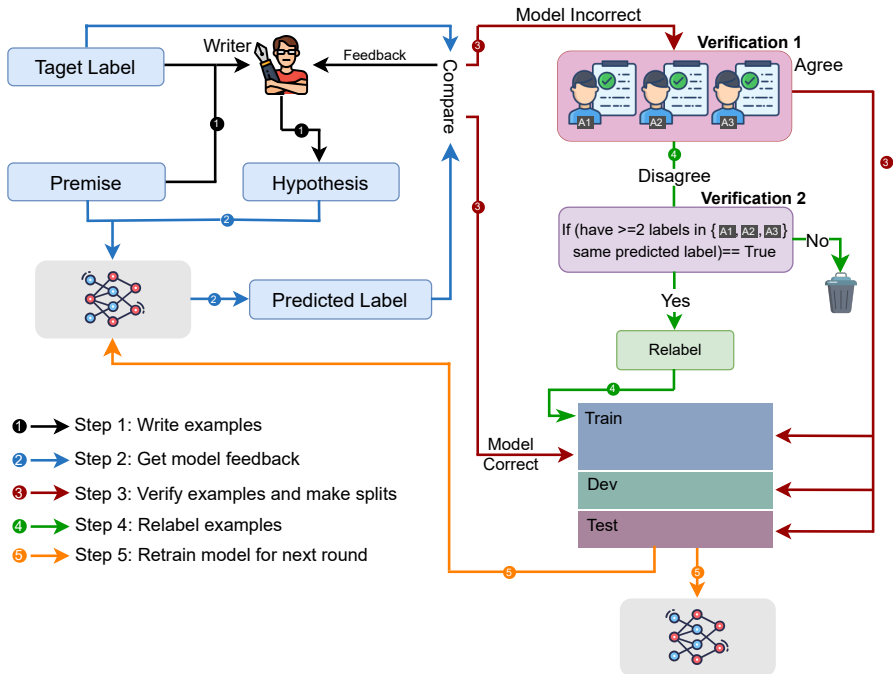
Taget Label

Writer

Feedback

Compare

Model Incorrect

3

Verification 1

Agree

A1 A2 A3

1

1

Premise

Hypothesis

2

4

Disagree

Verification 2

3

3

If (have >=2 labels in {A1, A2, A3} same predicted label)== True

No

2

Predicted Label

Yes

Relabel

4

Train

Model Correct

Dev

Test

1 Step 1: Write examples

2 Step 2: Get model feedback

3 Step 3: Verify examples and make splits

4 Step 4: Relabel examples

5 Step 5: Retrain model for next round

5

5